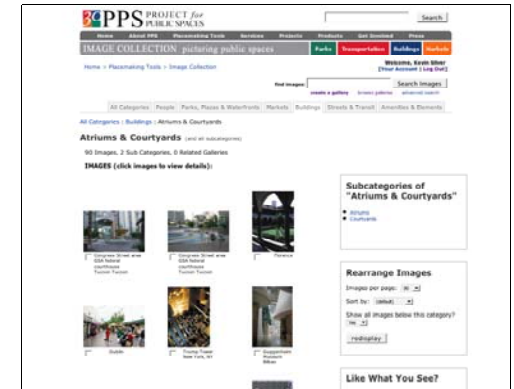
PPS PROJECT for PUBLIC SPACES

Search

Home | About PPS | Placemaking Tools | Services | Projects | Products | Get Involved | Press

IMAGE COLLECTION picturing public spaces

Parks | Transportation | Buildings | Markets

Home > Placemaking Tools > Image Collection

Welcome, Kevin Silver
[Your Account | Log Out]

Find Images: Search Images
create a gallery browse galleries advanced search

All Categories | People | Parks, Plazas & Waterfronts | Markets | Buildings | Streets & Transit | Amenities & Elements

All Categories : Buildings : Atriums & Courtyards

Atriums & Courtyards (and all subcategories)

90 Images, 2 Sub Categories, 0 Related Galleries

IMAGES (click images to view details):

Congress Street area GSA federal courthouse Tucson Tucson

Congress Street area GSA federal courthouse Tucson Tucson

Florence

Dublin

Trump Tower New York, NY

Guggenheim Museum Bilbao

Subcategories of "Atriums & Courtyards"

Atriums
Courtyards

Rearrange Images

Images per page:

Sort by: (default)

Show all images below this category?

redisplay

Like What You See?